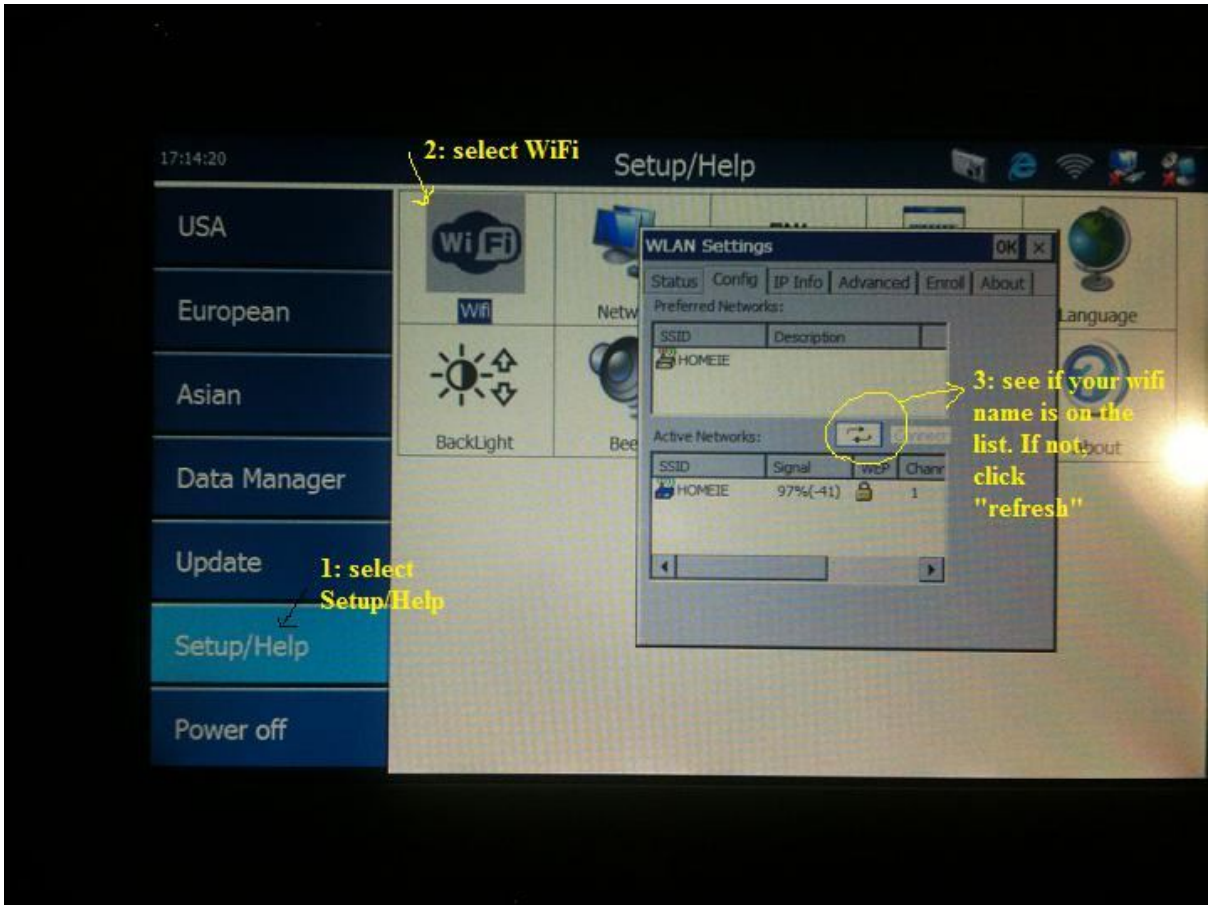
17:14:20

2: select WiFi

Setup/Help

USA

European

Asian

Data Manager

Update

Setup/Help

Power off

1: select Setup/Help

Wi Fi

Wifi

Netw

BackLight

Bee

Language

About

WLAN Settings

OK ×

Status | Config | IP Info | Advanced | Enroll | About

Preferred Networks:

| SSID | Description |
|---|---|
| HOMEIE | |

Active Networks:

Connect

| SSID | Signal | WEP | Chann |
|---|---|---|---|
| HOMEIE | 97%(-41) | | 1 |

3: see if your wifi name is on the list. If not, click "refresh"